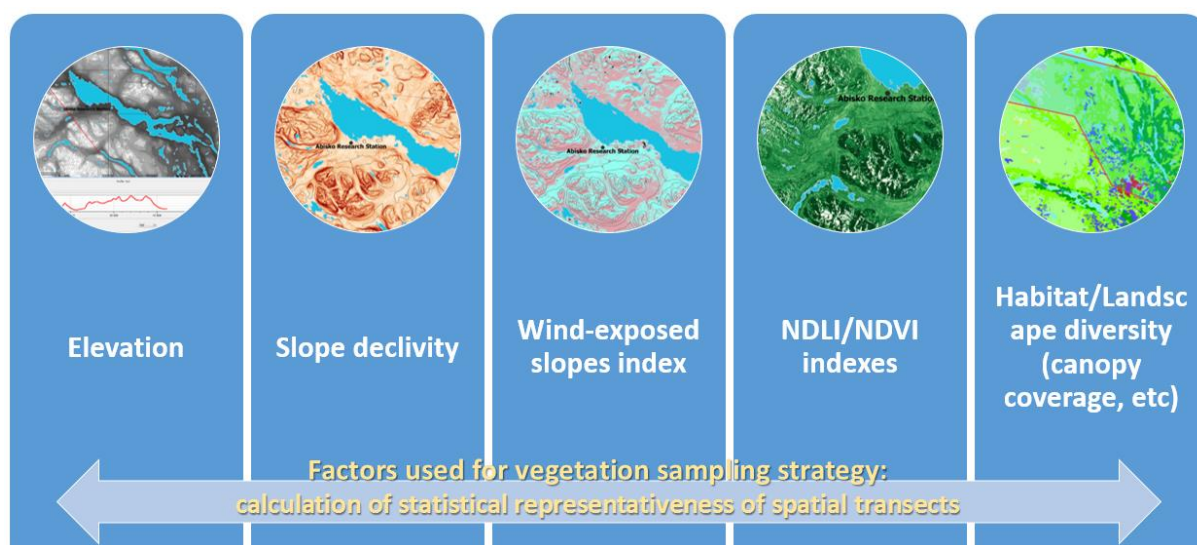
Abisko Research Station

Abisko Research Station

Abisko Research Station

Elevation

Slope declivity

Wind-exposed slopes index

NDLI/NDVI indexes

Habitat/Landsc ape diversity (canopy coverage, etc)

Factors used for vegetation sampling strategy:
calculation of statistical representativeness of spatial transects